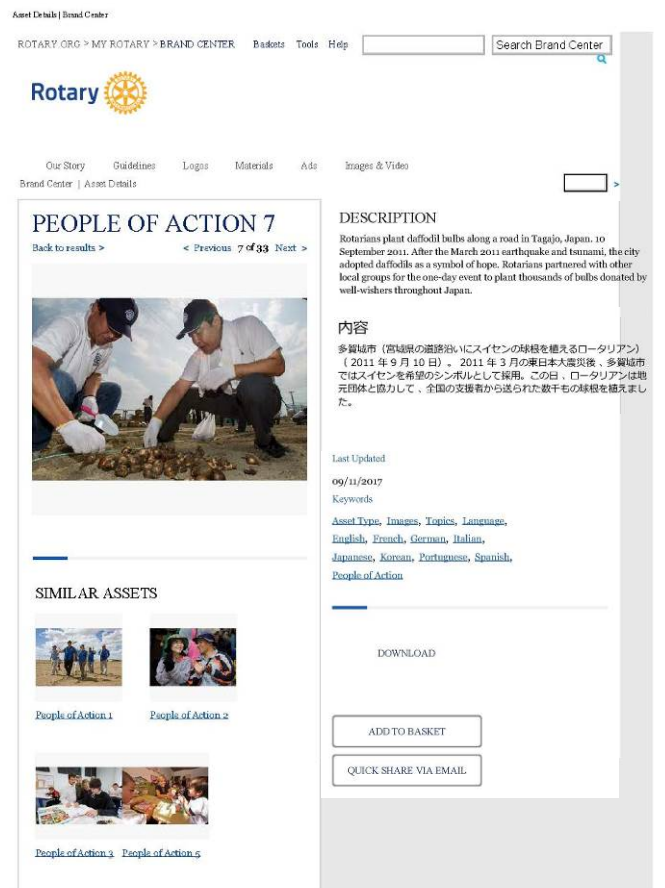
Asset Details | Brand Center

ROTARY.ORG > MY ROTARY > BRAND CENTER Baskets Tools Help Search Brand Center

Rotary

Our Story Guidelines Logos Materials Ads Images & Video

Brand Center | Asset Details

PEOPLE OF ACTION 7

Back to results > < Previous 7 of 33 Next >

SIMILAR ASSETS

People of Action 1 People of Action 2

People of Action 3 People of Action 5

DESCRIPTION

Rotarians plant daffodil bulbs along a road in Tagajo, Japan. 10 September 2011. After the March 2011 earthquake and tsunami, the city adopted daffodils as a symbol of hope. Rotarians partnered with other local groups for the one-day event to plant thousands of bulbs donated by well-wishers throughout Japan.

内容

多賀城市（宮城県の道路沿いにスイセンの球根を植えるロータリアン）（2011年9月10日）。2011年3月の東日本大震災後、多賀城市ではスイセンを希望のシンボルとして採用。この日、ロータリアンは地元団体と協力して、全国の支援者から送られた数千もの球根を植えました。

Last Updated

09/11/2017

Keywords

Asset Type, Images, Topics, Language, English, French, German, Italian, Japanese, Korean, Portuguese, Spanish, People of Action

DOWNLOAD

ADD TO BASKET

QUICK SHARE VIA EMAIL